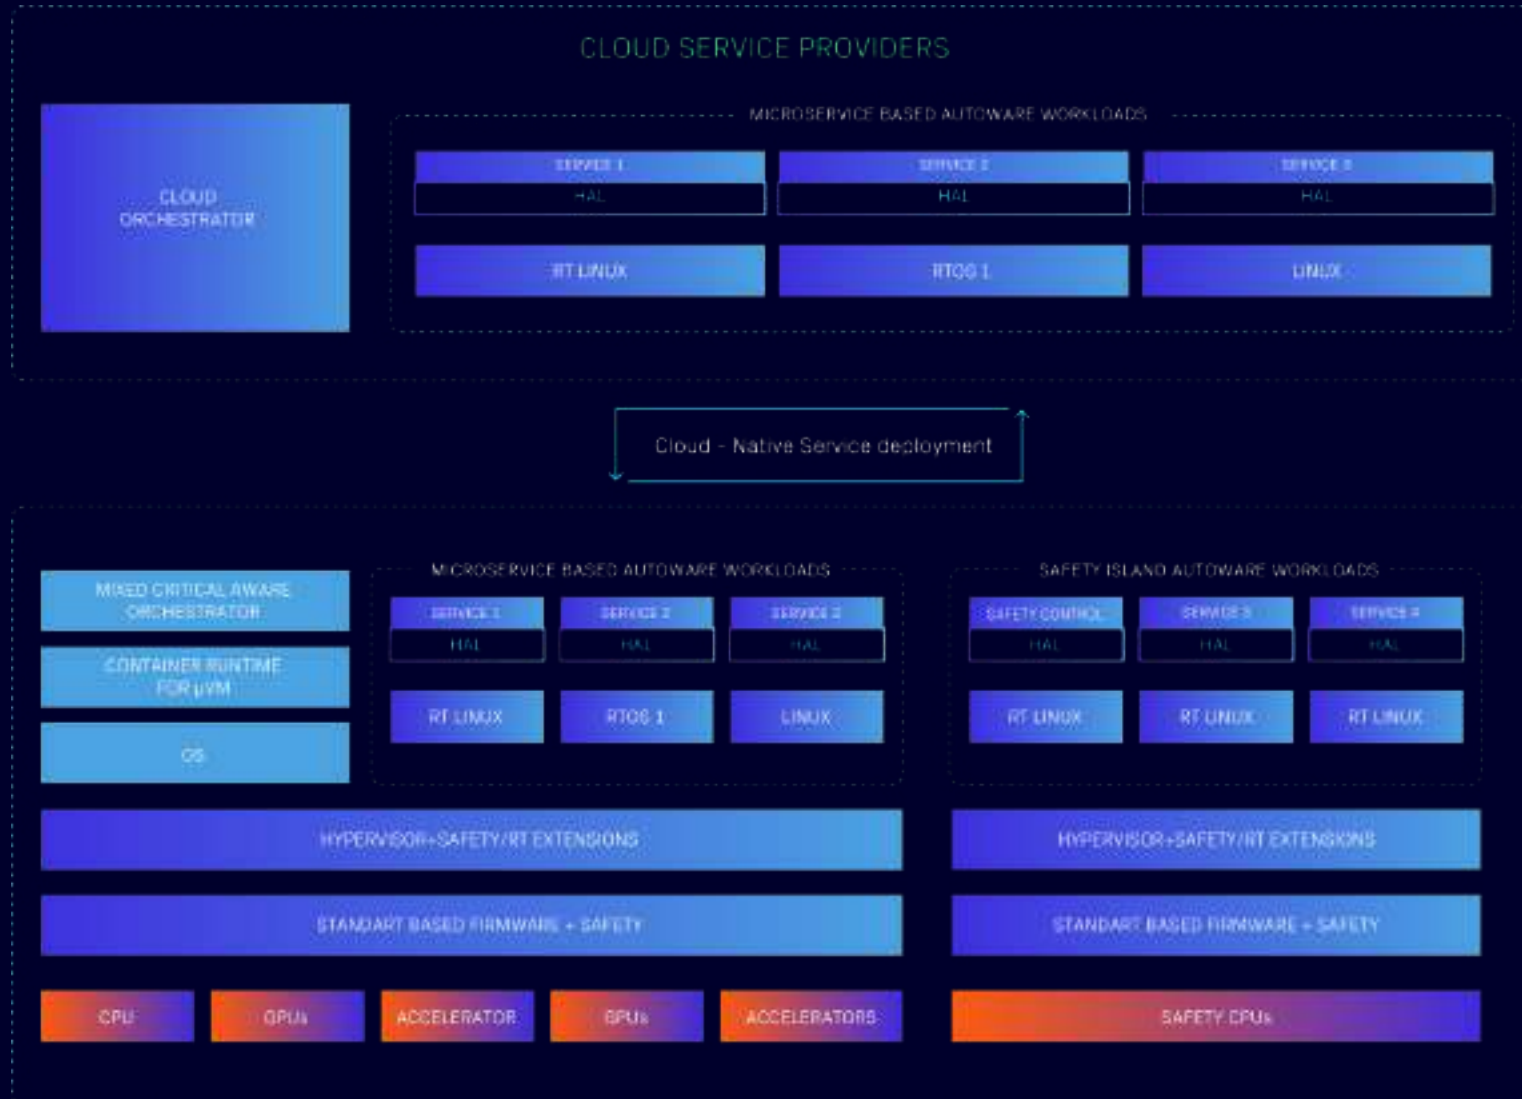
CLOUD SERVICE PROVIDERS

CLOUD ORCHESTRATOR

MICROSERVICE BASED AUTOWARE WORKLOADS

SERVICE 1
HAL
SERVICE 2
HAL
SERVICE 3
HAL

RT LINUX
RTOS 1
LINUX

Cloud - Native Service deployment

MIXED CRITICAL AWARE ORCHESTRATOR

CONTAINER RUNTIME FOR μVM

OS

MICROSERVICE BASED AUTOWARE WORKLOADS

SERVICE 1
HAL
SERVICE 2
HAL
SERVICE 2
HAL

RT LINUX
RTOS 1
LINUX

SAFETY ISLAND AUTOWARE WORKLOADS

SAFETY CONTROL
HAL
SERVICE 3
HAL
SERVICE 4
HAL

RT LINUX
RT LINUX
RT LINUX

HYPERVISOR+SAFETY/RT EXTENSIONS

HYPERVISOR+SAFETY/RT EXTENSIONS

STANDART BASED FIRMWARE + SAFETY

STANDART BASED FIRMWARE + SAFETY

CPU
GPUs
ACCELERATOR
GPUs
ACCELERATORS

SAFETY CPUs